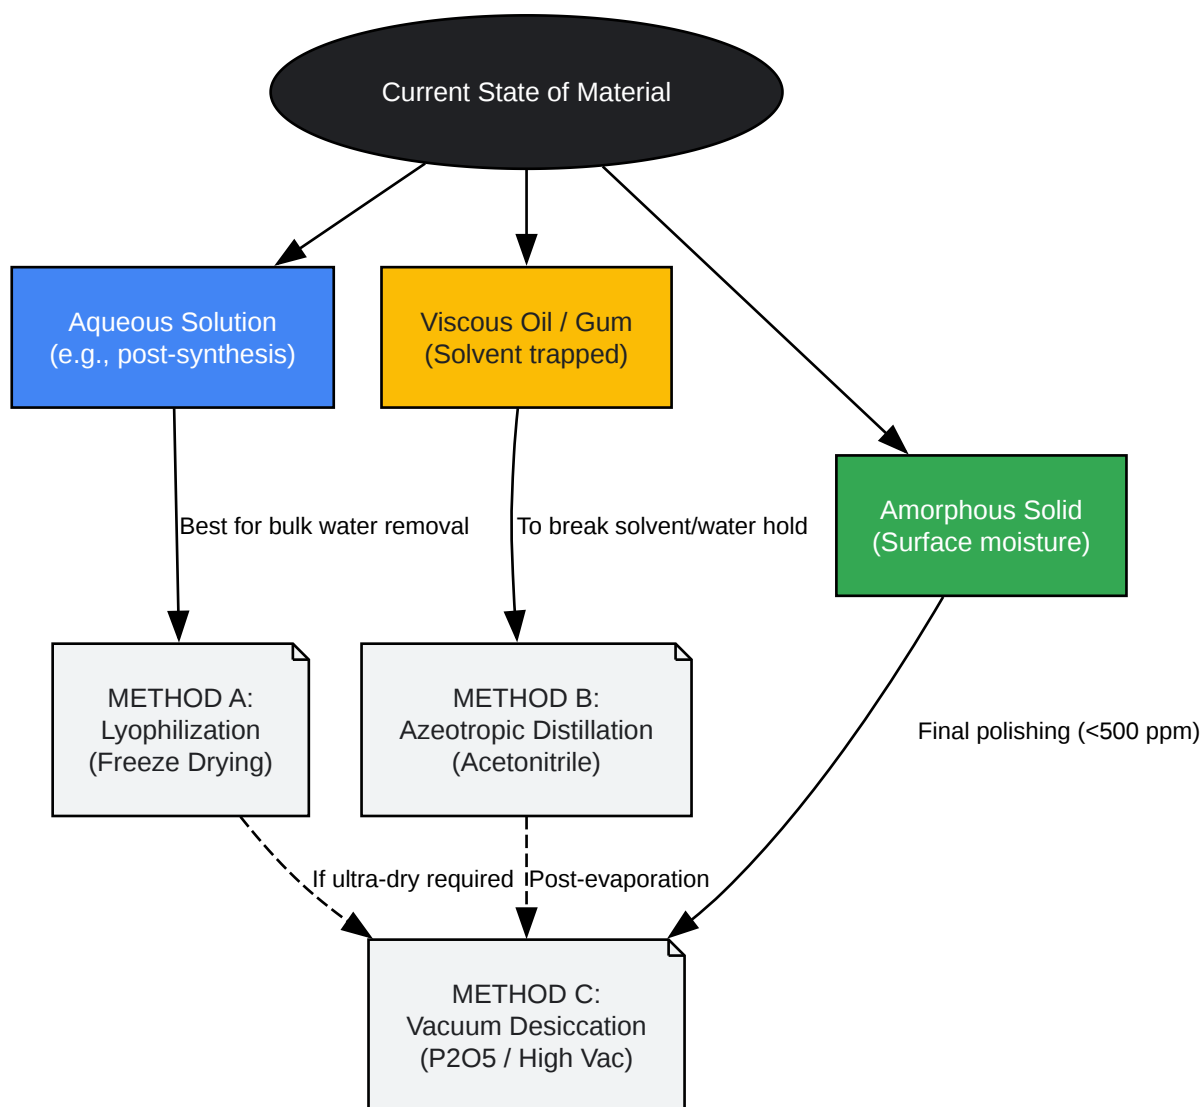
Current State of Material

Aqueous Solution
(e.g., post-synthesis)

Viscous Oil / Gum
(Solvent trapped)

Amorphous Solid
(Surface moisture)

Best for bulk water removal

To break solvent/water hold

METHOD A:
Lyophilization
(Freeze Drying)

METHOD B:
Azeotropic Distillation
(Acetonitrile)

Final polishing (<500 ppm)

If ultra-dry required

Post-evaporation

METHOD C:
Vacuum Desiccation
(P2O5 / High Vac)